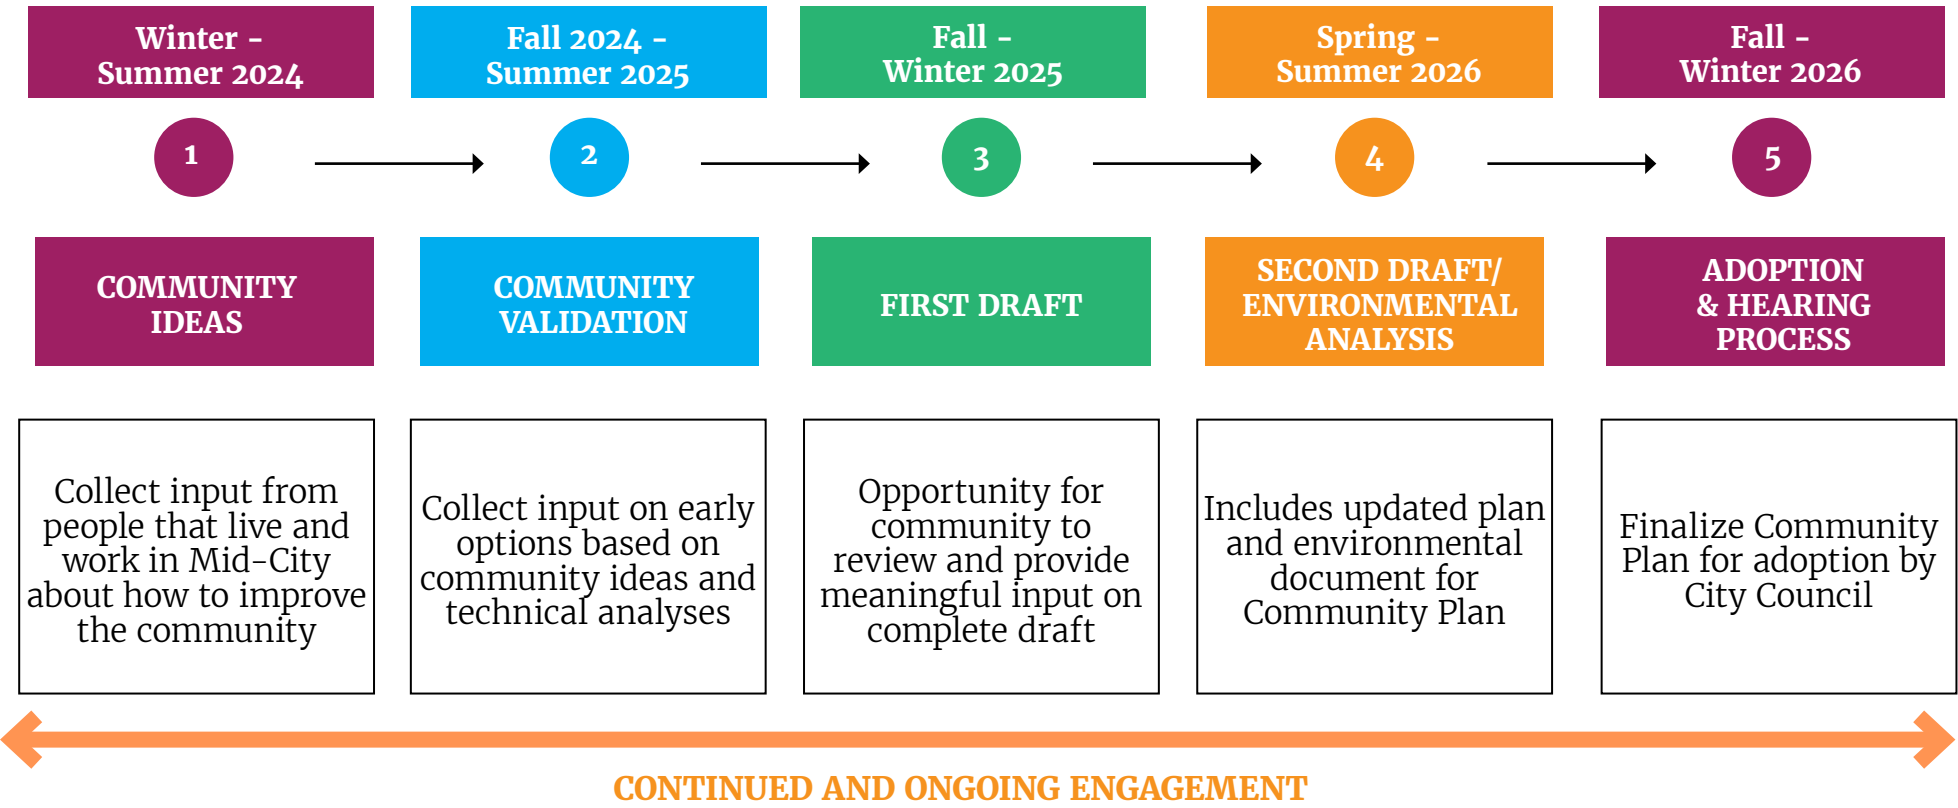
Winter - Summer 2024

1

COMMUNITY IDEAS

Collect input from people that live and work in Mid-City about how to improve the community

Fall 2024 - Summer 2025

2

COMMUNITY VALIDATION

Collect input on early options based on community ideas and technical analyses

Fall - Winter 2025

3

FIRST DRAFT

Opportunity for community to review and provide meaningful input on complete draft

Spring - Summer 2026

4

SECOND DRAFT/ ENVIRONMENTAL ANALYSIS

Includes updated plan and environmental document for Community Plan

Fall - Winter 2026

5

ADOPTION & HEARING PROCESS

Finalize Community Plan for adoption by City Council

CONTINUED AND ONGOING ENGAGEMENT